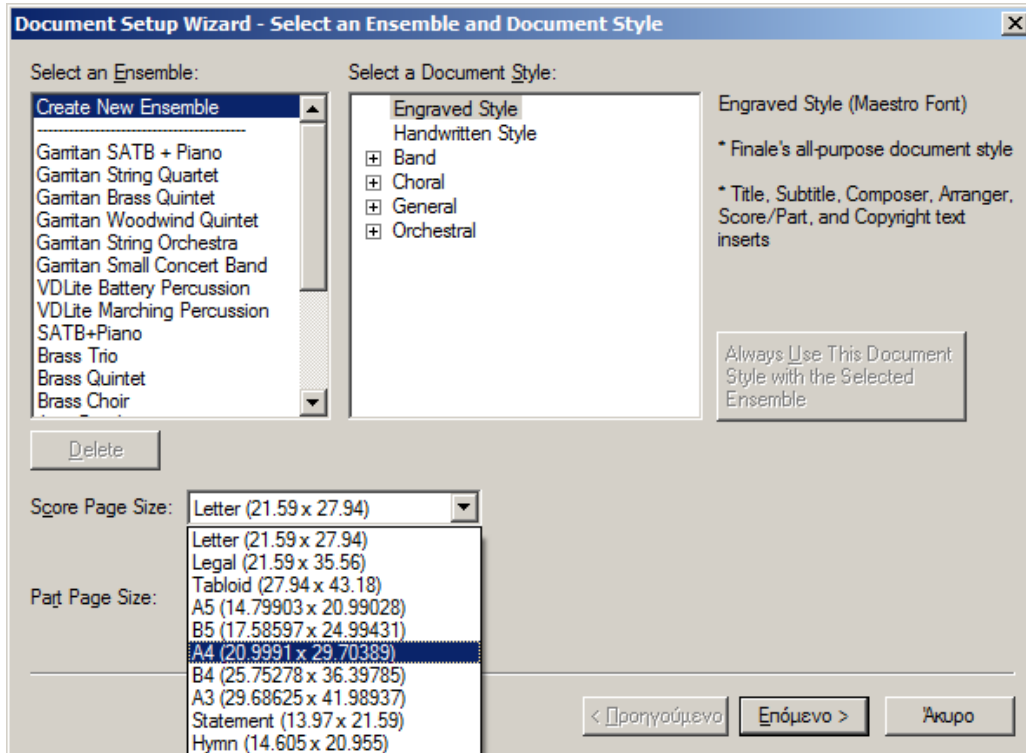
Document Setup Wizard - Select an Ensemble and Document Style

Select an Ensemble:

Create New Ensemble
------------------------------------
Garritan SATB + Piano
Garritan String Quartet
Garritan Brass Quintet
Garritan Woodwind Quintet
Garritan String Orchestra
Garritan Small Concert Band
VDLite Battery Percussion
VDLite Marching Percussion
SATB+Piano
Brass Trio
Brass Quintet
Brass Choir

Select a Document Style:

Engraved Style
Handwritten Style
Band
Choral
General
Orchestral

Engraved Style (Maestro Font)

* Finale's all-purpose document style

* Title, Subtitle, Composer, Arranger, Score/Part, and Copyright text inserts

Always Use This Document Style with the Selected Ensemble

Delete

Score Page Size:

Letter (21.59 x 27.94)

Letter (21.59 x 27.94)
Legal (21.59 x 35.56)
Tabloid (27.94 x 43.18)
A5 (14.79903 x 20.99028)
B5 (17.58597 x 24.99431)
A4 (20.9991 x 29.70389)
B4 (25.75278 x 36.39785)
A3 (29.68625 x 41.98937)
Statement (13.97 x 21.59)
Hymn (14.605 x 20.955)

Part Page Size:

< Προηγούμενο

Επόμενο >

Άκυρο